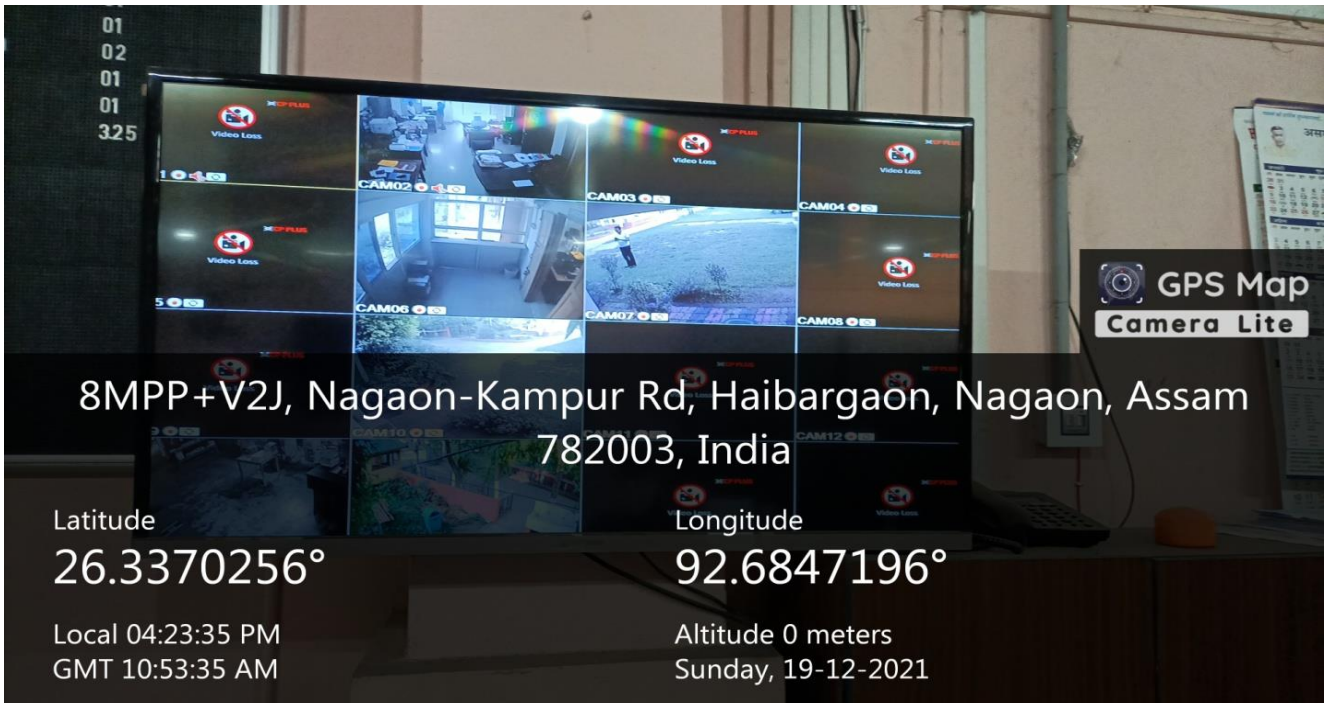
01
02
01
01
325

CP PLUS
Video Loss
1
CAM02
CAM03
Video Loss
CP PLUS
Video Loss
CAM04
CP PLUS
Video Loss
5
CAM06
CAM07
CP PLUS
Video Loss
CAM08
CAM10
CAM11
CAM12
Video Loss
Video Loss

GPS Map
Camera Lite

8MPP+V2J, Nagaon-Kampur Rd, Haibargaon, Nagaon, Assam 782003, India

Latitude
26.3370256°
Local 04:23:35 PM
GMT 10:53:35 AM

Longitude
92.6847196°
Altitude 0 meters
Sunday, 19-12-2021